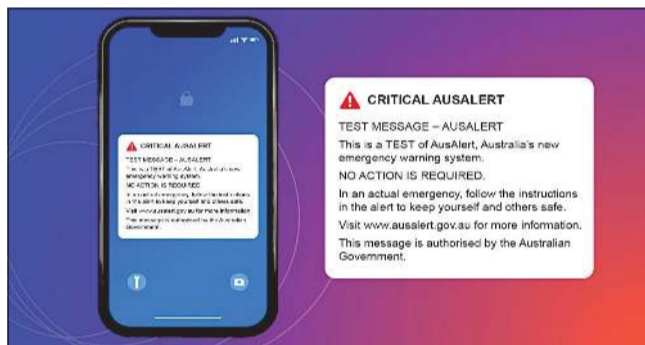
CRITICAL AUSALERT
TEST MESSAGE – AUSALERT
This is a TEST of AusAlert, Australia's new emergency warning system.
NO ACTION IS REQUIRED.
In an actual emergency, follow the instructions in the alert to keep yourself and others safe.
Visit www.ausalert.gov.au for more information.
This message is authorised by the Australian Government.

CRITICAL AUSALERT

TEST MESSAGE – AUSALERT

This is a TEST of AusAlert, Australia's new emergency warning system.

NO ACTION IS REQUIRED.

In an actual emergency, follow the instructions in the alert to keep yourself and others safe.

Visit www.ausalert.gov.au for more information.

This message is authorised by the Australian Govemment.